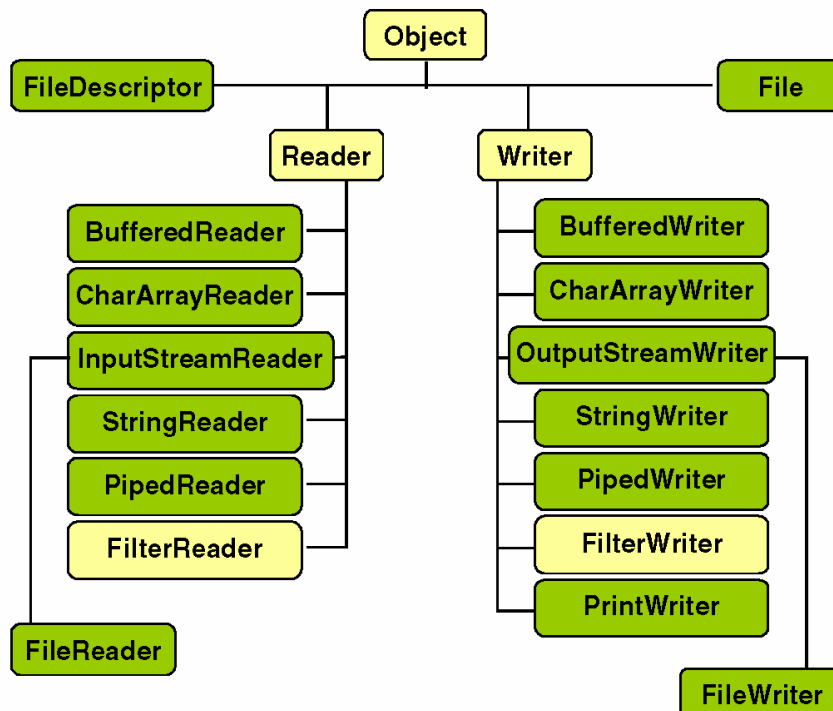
Object

FileDescriptor

File

Reader

Writer

BufferedReader

CharArrayReader

InputStreamReader

StringReader

PipedReader

FilterReader

FileReader

BufferedWriter

CharArrayWriter

OutputStreamWriter

StringWriter

PipedWriter

FilterWriter

PrintWriter

FileWriter